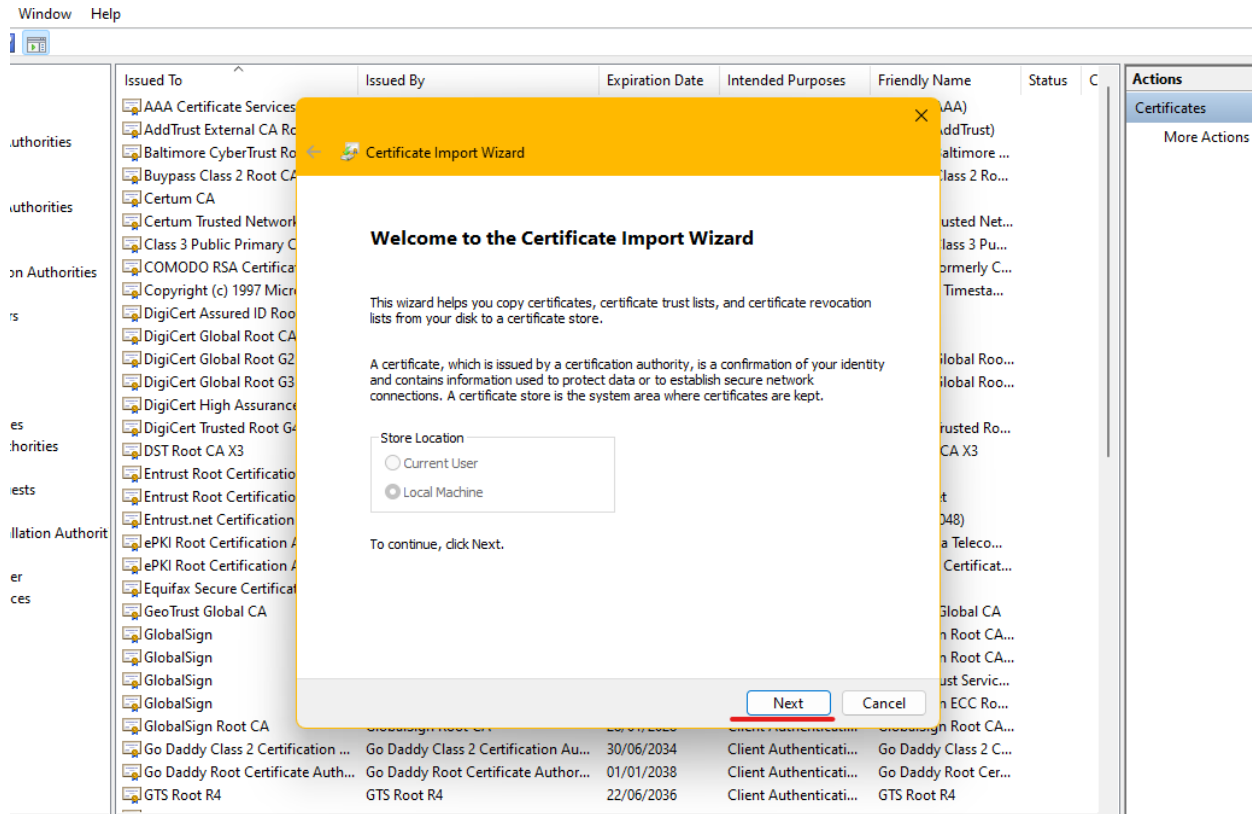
Window Help

uthorities
uthorities
on Authorities
rs
es
horities
ests
llation Authorit
er
ces

| Issued To | Issued By | Expiration Date | Intended Purposes | Friendly Name | Status | C |
|---|---|---|---|---|---|---|
| AAA Certificate Services | | | | AA) | | |
| AddTrust External CA Ro | | | | AddTrust) | | |
| Baltimore CyberTrust Ro | | | | altimore ... | | |
| Buypass Class 2 Root CA | | | | lass 2 Ro... | | |
| Certum CA | | | | | | |
| Certum Trusted Network | | | | usted Net... | | |
| Class 3 Public Primary C | | | | lass 3 Pu... | | |
| COMODO RSA Certificat | | | | ormerly C... | | |
| Copyright (c) 1997 Micr | | | | Timesta... | | |
| DigiCert Assured ID Roo | | | | | | |
| DigiCert Global Root CA | | | | | | |
| DigiCert Global Root G2 | | | | lobal Roo... | | |
| DigiCert Global Root G3 | | | | lobal Roo... | | |
| DigiCert High Assurance | | | | | | |
| DigiCert Trusted Root G4 | | | | rusted Ro... | | |
| DST Root CA X3 | | | | CA X3 | | |
| Entrust Root Certificatio | | | | | | |
| Entrust Root Certificatio | | | | t | | |
| Entrust.net Certification | | | | 048) | | |
| ePKI Root Certification A | | | | a Teleco... | | |
| ePKI Root Certification A | | | | Certificat... | | |
| Equifax Secure Certificat | | | | | | |
| GeoTrust Global CA | | | | Global CA | | |
| GlobalSign | | | | n Root CA... | | |
| GlobalSign | | | | n Root CA... | | |
| GlobalSign | | | | ust Servic... | | |
| GlobalSign | | | | n ECC Ro... | | |
| GlobalSign Root CA | | | | n Root CA... | | |
| Go Daddy Class 2 Certification ... | Go Daddy Class 2 Certification Au... | 30/06/2034 | Client Authenticati... | Go Daddy Class 2 C... | | |
| Go Daddy Root Certificate Auth... | Go Daddy Root Certificate Author... | 01/01/2038 | Client Authenticati... | Go Daddy Root Cer... | | |
| GTS Root R4 | GTS Root R4 | 22/06/2036 | Client Authenticati... | GTS Root R4 | | |

Actions
Certificates
More Actions

Certificate Import Wizard

Welcome to the Certificate Import Wizard

This wizard helps you copy certificates, certificate trust lists, and certificate revocation lists from your disk to a certificate store.

A certificate, which is issued by a certification authority, is a confirmation of your identity and contains information used to protect data or to establish secure network connections. A certificate store is the system area where certificates are kept.

Store Location
Current User
Local Machine

To continue, click Next.

Next Cancel